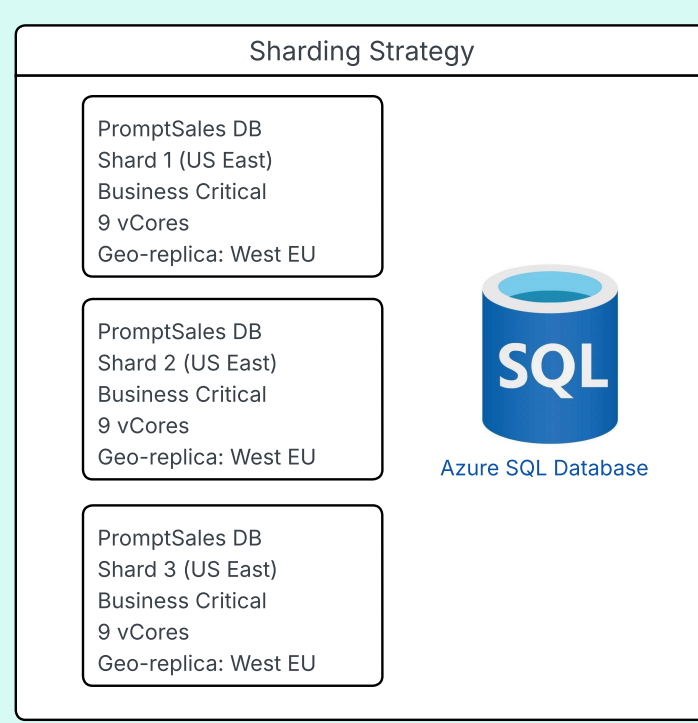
Sharding Strategy

PromptSales DB
Shard 1 (US East)
Business Critical
9 vCores
Geo-replica: West EU

PromptSales DB
Shard 2 (US East)
Business Critical
9 vCores
Geo-replica: West EU

PromptSales DB
Shard 3 (US East)
Business Critical
9 vCores
Geo-replica: West EU

SQL

Azure SQL Database